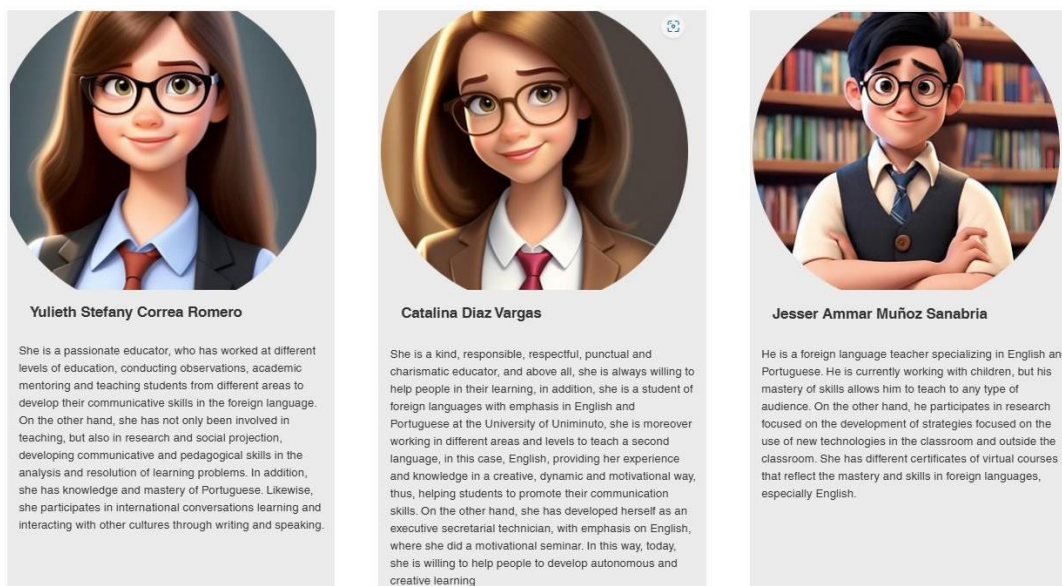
Yulieth Stefany Correa Romero

She is a passionate educator, who has worked at different levels of education, conducting observations, academic mentoring and teaching students from different areas to develop their communicative skills in the foreign language. On the other hand, she has not only been involved in teaching, but also in research and social projection, developing communicative and pedagogical skills in the analysis and resolution of learning problems. In addition, she has knowledge and mastery of Portuguese. Likewise, she participates in international conversations learning and interacting with other cultures through writing and speaking.

Catalina Diaz Vargas

She is a kind, responsible, respectful, punctual and charismatic educator, and above all, she is always willing to help people in their learning, in addition, she is a student of foreign languages with emphasis in English and Portuguese at the University of Uniminuto, she is moreover working in different areas and levels to teach a second language, in this case, English, providing her experience and knowledge in a creative, dynamic and motivational way, thus, helping students to promote their communication skills. On the other hand, she has developed herself as an executive secretarial technician, with emphasis on English, where she did a motivational seminar. In this way, today, she is willing to help people to develop autonomous and creative learning

Jesser Ammar Muñoz Sanabria

He is a foreign language teacher specializing in English an Portuguese. He is currently working with children, but his mastery of skills allows him to teach to any type of audience. On the other hand, he participates in research focused on the development of strategies focused on the use of new technologies in the classroom and outside the classroom. She has different certificates of virtual courses that reflect the mastery and skills in foreign languages, especially English.